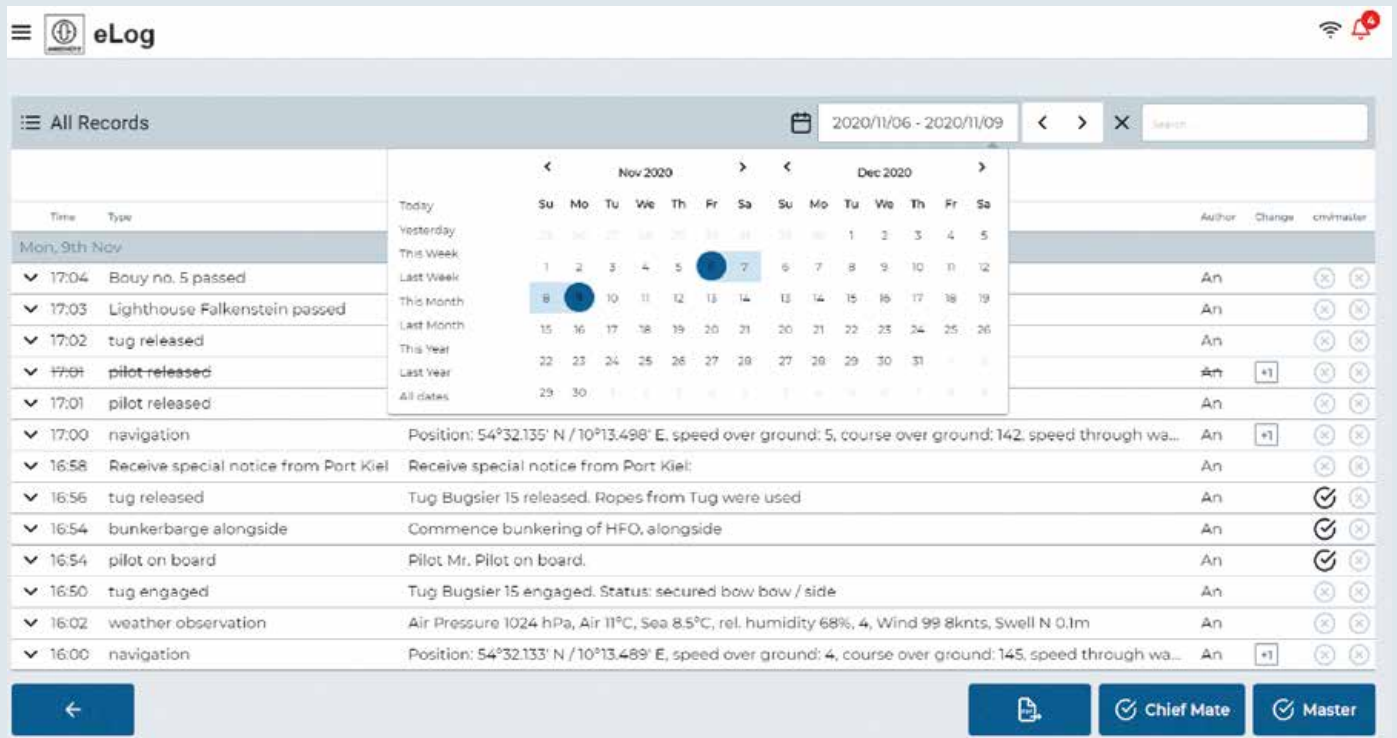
eLog

All Records

2020/11/06 - 2020/11/09

Search

Nov 2020

| Su | Mo | Tu | We | Th | Fr | Sa |
|---|---|---|---|---|---|---|
| 25 | 26 | 27 | 28 | 29 | 30 | 31 |
| 1 | 2 | 3 | 4 | 5 | 6 | 7 |
| 8 | 9 | 10 | 11 | 12 | 13 | 14 |
| 15 | 16 | 17 | 18 | 19 | 20 | 21 |
| 22 | 23 | 24 | 25 | 26 | 27 | 28 |
| 29 | 30 | 1 | 2 | 3 | 4 | 5 |

Dec 2020

| Su | Mo | Tu | We | Th | Fr | Sa |
|---|---|---|---|---|---|---|
| 29 | 30 | 1 | 2 | 3 | 4 | 5 |
| 6 | 7 | 8 | 9 | 10 | 11 | 12 |
| 13 | 14 | 15 | 16 | 17 | 18 | 19 |
| 20 | 21 | 22 | 23 | 24 | 25 | 26 |
| 27 | 28 | 29 | 30 | 31 | 1 | 2 |
| 3 | 4 | 5 | 6 | 7 | 8 | 9 |

Today
Yesterday
This Week
Last Week
This Month
Last Month
This Year
Last Year
All dates

| Time | Type | | Author | Change | cm/master |
|---|---|---|---|---|---|
| Mon, 9th Nov | | | | | |
| 17:04 | Bouy no. 5 passed | | An | | |
| 17:03 | Lighthouse Falkenstein passed | | An | | |
| 17:02 | tug released | | An | | |
| ~~17:01~~ | ~~pilot released~~ | | ~~An~~ | +1 | |
| 17:01 | pilot released | | An | | |
| 17:00 | navigation | Position: 54°32.135' N / 10°13.498' E, speed over ground: 5, course over ground: 142, speed through wa... | An | +1 | |
| 16:58 | Receive special notice from Port Kiel | Receive special notice from Port Kiel: | An | | |
| 16:56 | tug released | Tug Bugsier 15 released. Ropes from Tug were used | An | | |
| 16:54 | bunkerbarge alongside | Commence bunkering of HFO, alongside | An | | |
| 16:54 | pilot on board | Pilot Mr. Pilot on board. | An | | |
| 16:50 | tug engaged | Tug Bugsier 15 engaged. Status: secured bow bow / side | An | | |
| 16:02 | weather observation | Air Pressure 1024 hPa, Air 11°C, Sea 8.5°C, rel. humidity 68%, 4, Wind 99 8knts, Swell N 0.1m | An | | |
| 16:00 | navigation | Position: 54°32.133' N / 10°13.489' E, speed over ground: 4, course over ground: 145, speed through wa... | An | +1 | |

Chief Mate
Master